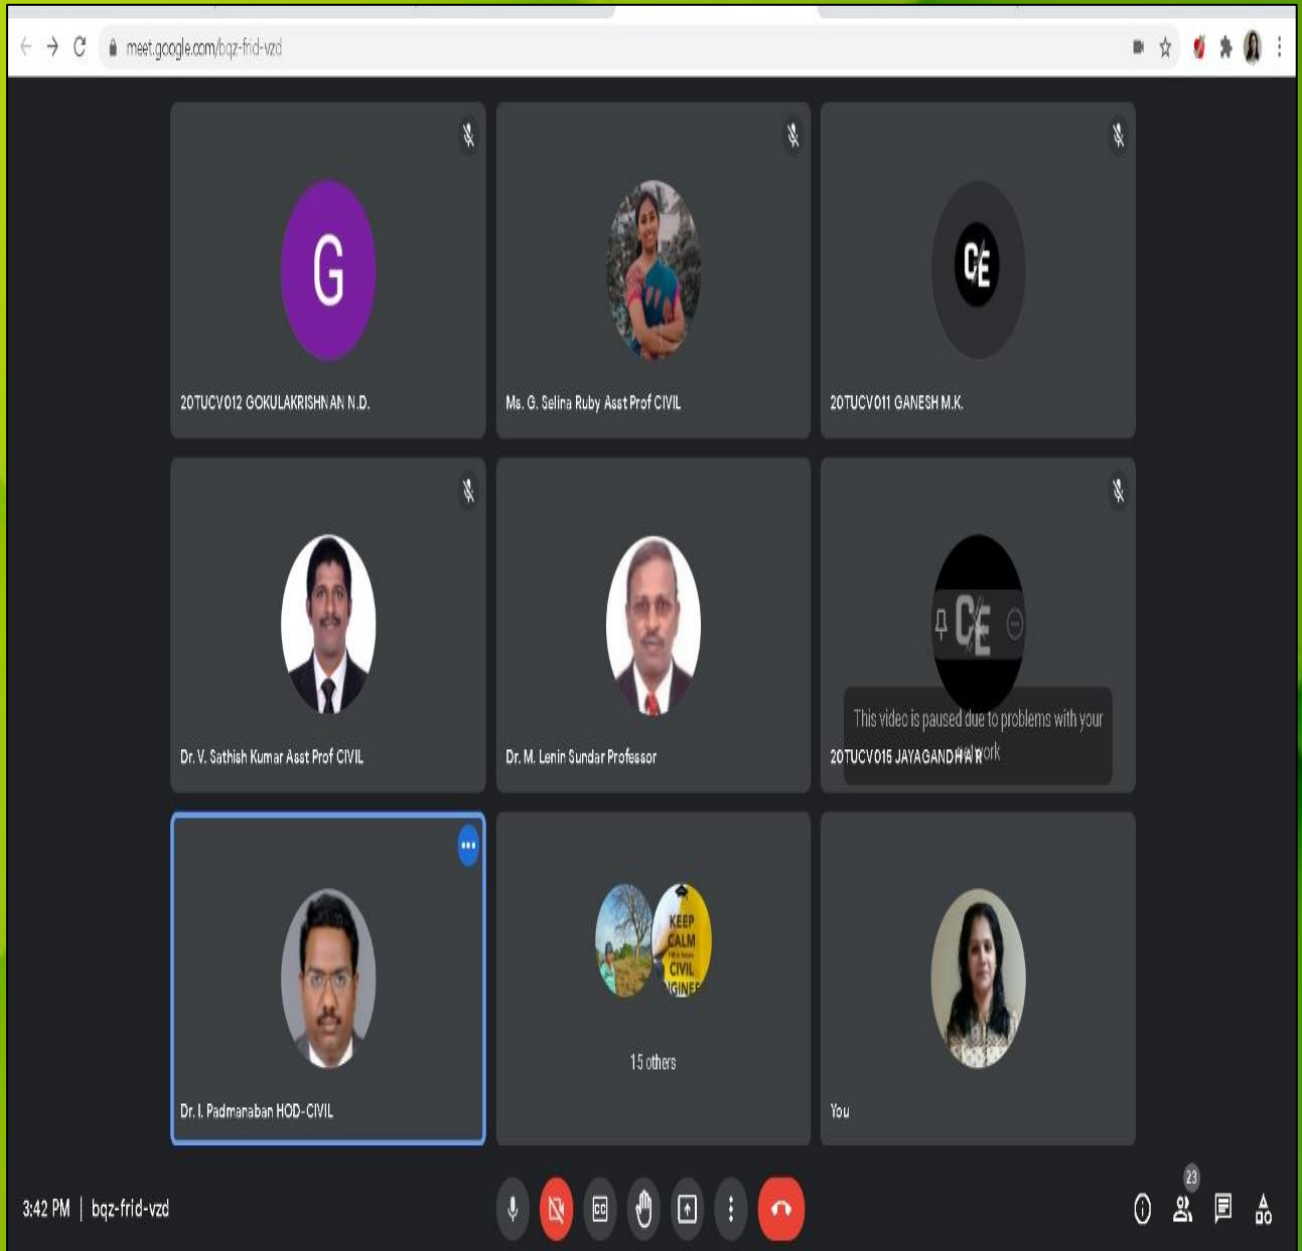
meet.google.com/bqz-frid-vzd

G

20TUCV012 GOKULAKRISHNAN N.D.

Ms. G. Selina Ruby Asst Prof CIVIL

CE

20TUCV011 GANESH M.K.

Dr. V. Sathish Kumar Asst Prof CIVIL

Dr. M. Lenin Sundar Professor

CE

This video is paused due to problems with your network

20TUCV015 JAYAGANDHI A R

KEEP CALM CIVIL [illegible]

15 others

Dr. I. Padmanaban HOD-CIVIL

You

3:42 PM | bqz-frid-vzd

23